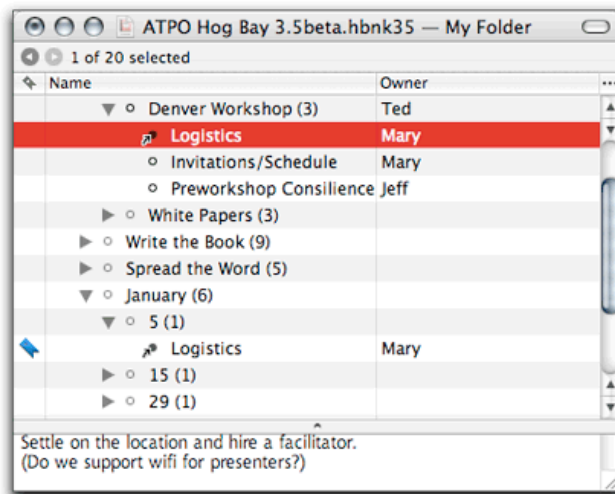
ATPO Hog Bay 3.5beta.hbnk35 — My Folder

1 of 20 selected

| Name | Owner |
|---|---|
| Denver Workshop (3) | Ted |
| Logistics | Mary |
| Invitations/Schedule | Mary |
| Preworkshop Consilience | Jeff |
| White Papers (3) | |
| Write the Book (9) | |
| Spread the Word (5) | |
| January (6) | |
| 5 (1) | |
| Logistics | Mary |
| 15 (1) | |
| 29 (1) | |

Settle on the location and hire a facilitator.
(Do we support wifi for presenters?)